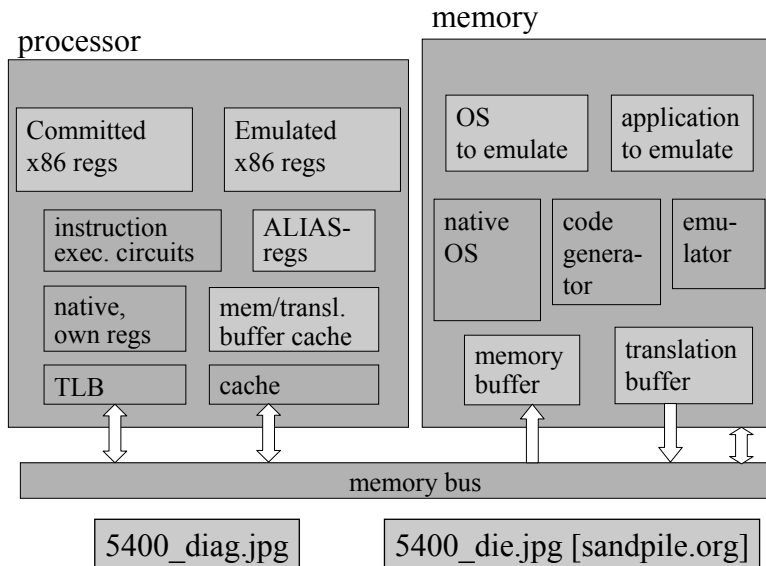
processor

Committed x86 regs

Emulated x86 regs

instruction exec. circuits

ALIAS-regs

native, own regs

mem/transl. buffer cache

TLB

cache

memory

OS to emulate

application to emulate

native OS

code generator

emulator

memory buffer

translation buffer

memory bus

5400_diag.jpg

5400_die.jpg [sandpile.org]